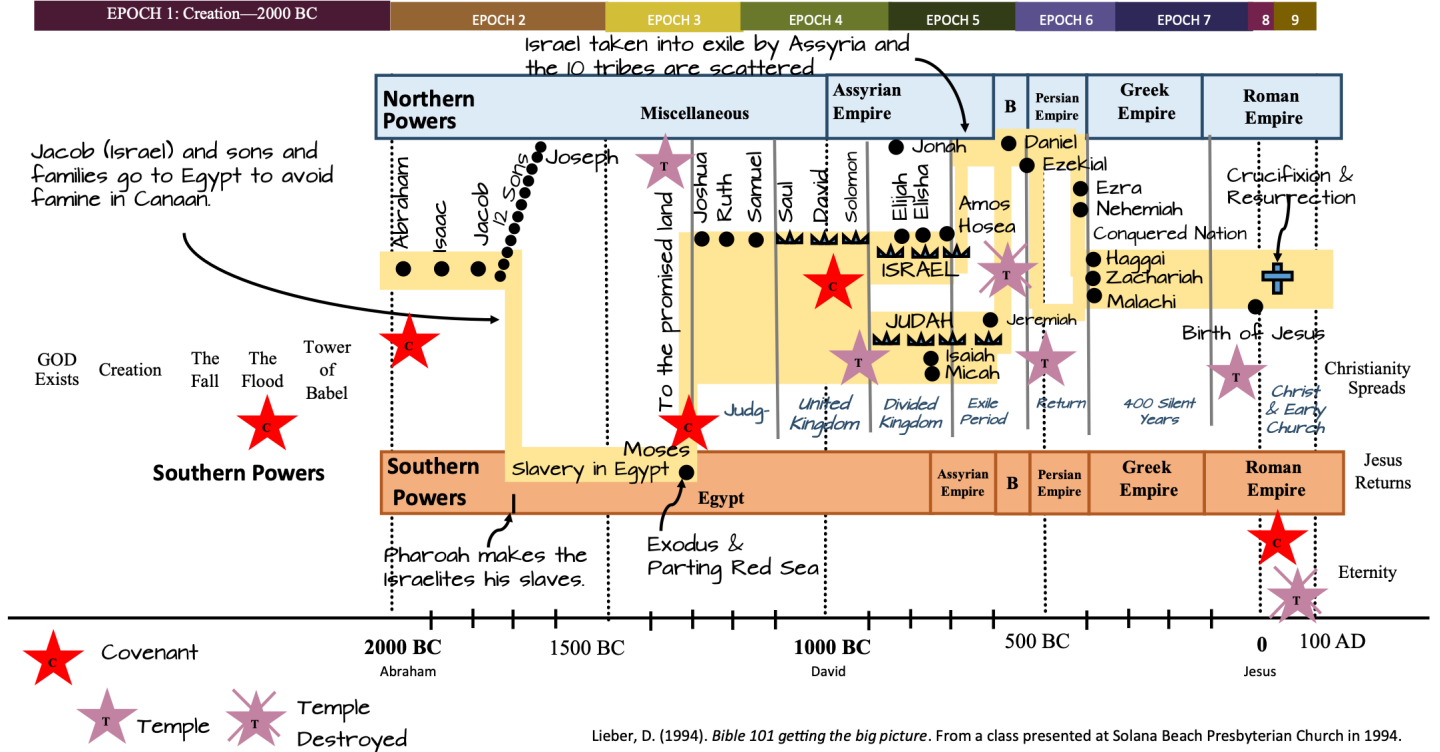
EPOCH 1: Creation—2000 BC | EPOCH 2 | EPOCH 3 | EPOCH 4 | EPOCH 5 | EPOCH 6 | EPOCH 7 | 8 | 9

Israel taken into exile by Assyria and the 10 tribes are scattered

Northern Powers | Miscellaneous | Assyrian Empire | B | Persian Empire | Greek Empire | Roman Empire

Jacob (Israel) and sons and families go to Egypt to avoid famine in Canaan.

Abraham
Isaac
Jacob
12 Sons
Joseph
T
To the promised land
Joshua
Ruth
Samuel
Saul
David
Solomon
Jonah
Elijah
Elisha
Amos
Hosea
Daniel
Ezekial
Ezra
Nehemiah
Conquered Nation
Crucifixion & Resurrection
ISRAEL
JUDAH
C
T
Haggai
Zachariah
Malachi
Jeremiah
Isaiah
Micah
Birth of Jesus
C

GOD Exists
Creation
The Fall
The Flood
Tower of Babel
C
T
T
Christianity Spreads

Judg-
United Kingdom
Divided Kingdom
Exile Period
Return
400 Silent Years
Christ & Early Church

C
Moses

Southern Powers

Southern Powers | Slavery in Egypt | Egypt | Assyrian Empire | B | Persian Empire | Greek Empire | Roman Empire
Jesus Returns

Pharoah makes the Israelites his slaves.
Exodus & Parting Red Sea
C
T
Eternity

2000 BC
Abraham
1500 BC
1000 BC
David
500 BC
0
Jesus
100 AD

C Covenant
T Temple
T Temple Destroyed

Lieber, D. (1994). Bible 101 getting the big picture. From a class presented at Solana Beach Presbyterian Church in 1994.